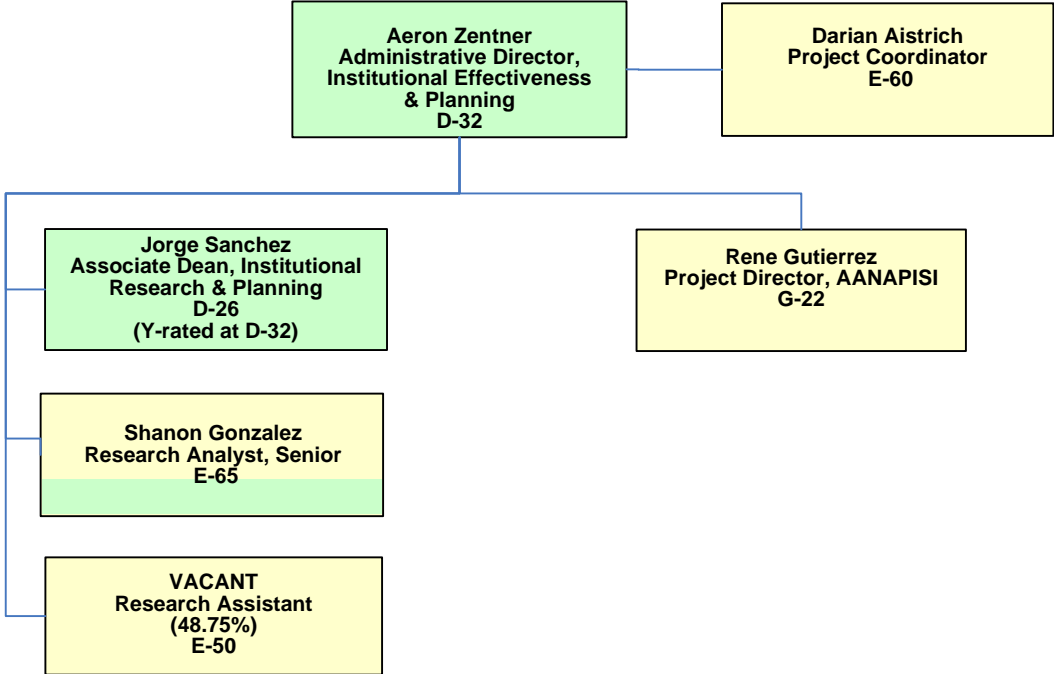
Aeron Zentner
Administrative Director, Institutional Effectiveness & Planning
D-32

Darian Aistrich
Project Coordinator
E-60

Jorge Sanchez
Associate Dean, Institutional Research & Planning
D-26
(Y-rated at D-32)

Rene Gutierrez
Project Director, AANAPISI
G-22

Shanon Gonzalez
Research Analyst, Senior
E-65

VACANT
Research Assistant
(48.75%)
E-50